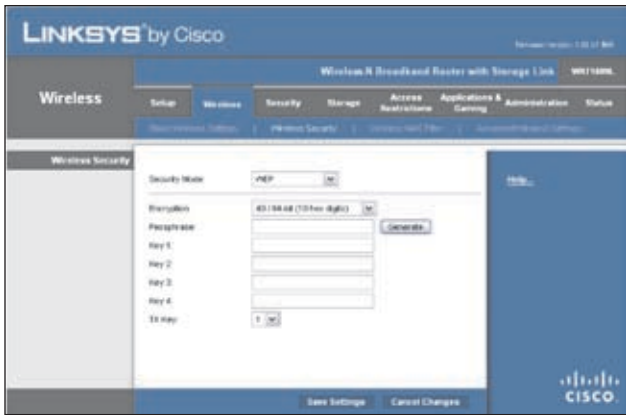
LINKSYS® by Cisco

Firmware Version: 1.02.07 BN

Wireless-N Broadband Router with Storage Link WRT160NL

Wireless

Setup | Wireless | Security | Storage | Access Restrictions | Applications & Gaming | Administration | Status

Basic Wireless Settings | Wireless Security | Wireless MAC Filter | Advanced Wireless Settings

Wireless Security

Security Mode: WEP

Encryption: 40 / 64-bit (10 hex digits)
Passphrase: Generate
Key 1
Key 2
Key 3
Key 4
TX Key: 1

Help...

Save Settings | Cancel Changes

CISCO